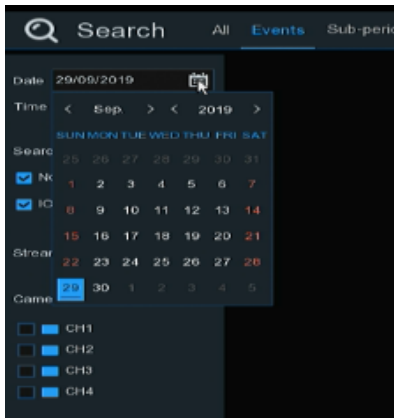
Search All Events Sub-peric

Date 29/09/2019

Time

< Sep. > < 2019 >

| SUN | MON | TUE | WED | THU | FRI | SAT |
|---|---|---|---|---|---|---|
| 25 | 26 | 27 | 28 | 29 | 30 | 31 |
| 1 | 2 | 3 | 4 | 5 | 6 | 7 |
| 8 | 9 | 10 | 11 | 12 | 13 | 14 |
| 15 | 16 | 17 | 18 | 19 | 20 | 21 |
| 22 | 23 | 24 | 25 | 26 | 27 | 28 |
| 29 | 30 | 1 | 2 | 3 | 4 | 5 |

Searc

N

IO

Strear

Came

CH1

CH2

CH3

CH4